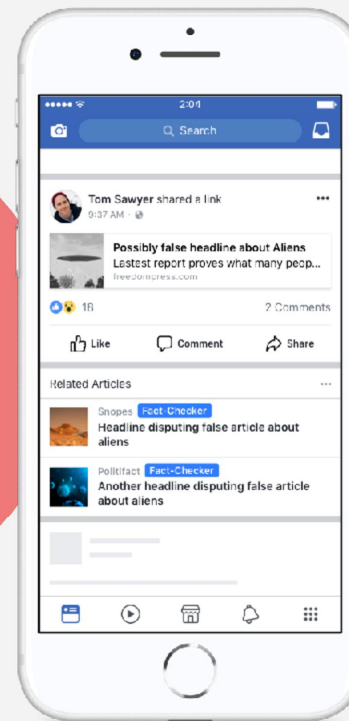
2:04

Search

Tom Sawyer shared a link
9:37 AM · 

•••

Possibly false headline about Aliens
Lastest report proves what many peop...
freedomcress.com

18

2 Comments

Like

Comment

Share

Related Articles

···

Snopes Fact-Checker
Headline disputing false article about aliens

Politifact Fact-Checker
Another headline disputing false article about aliens